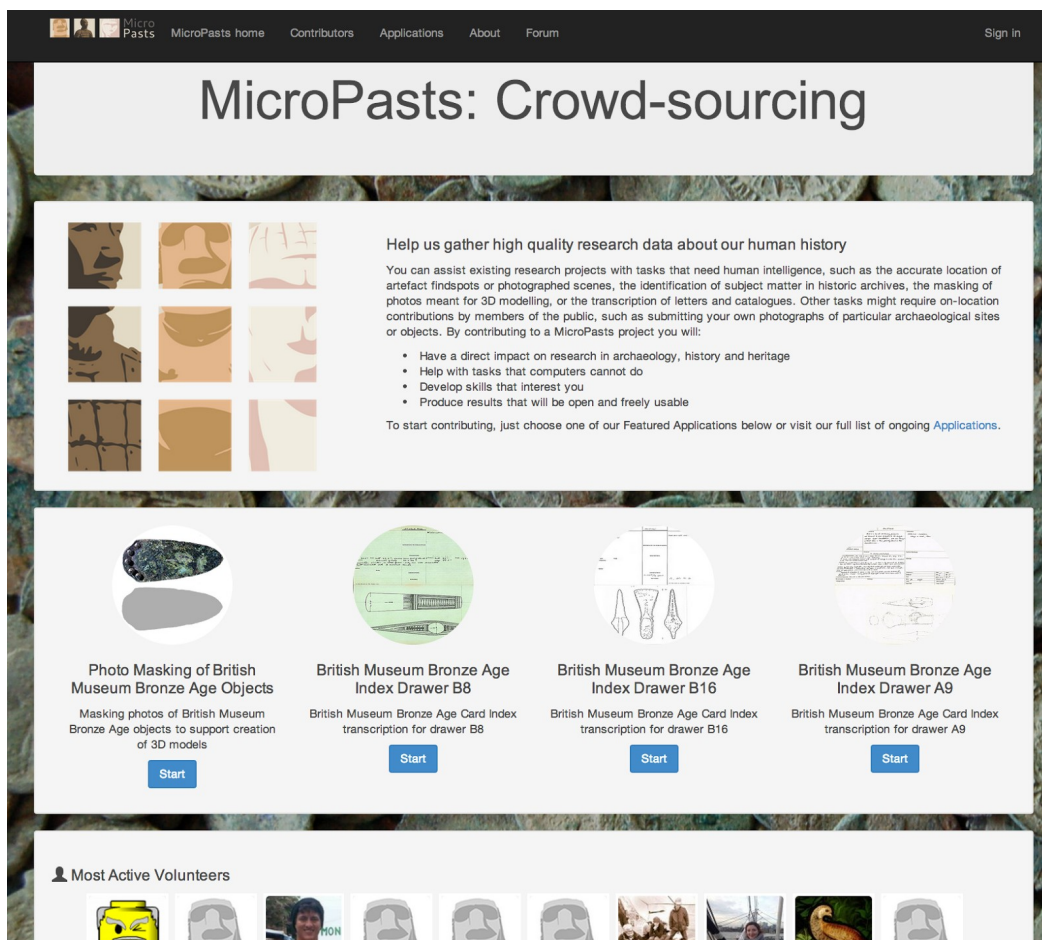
Micro Pasts MicroPasts home Contributors Applications About Forum Sign in

MicroPasts: Crowd-sourcing

Help us gather high quality research data about our human history

You can assist existing research projects with tasks that need human intelligence, such as the accurate location of artefact findspots or photographed scenes, the identification of subject matter in historic archives, the masking of photos meant for 3D modelling, or the transcription of letters and catalogues. Other tasks might require on-location contributions by members of the public, such as submitting your own photographs of particular archaeological sites or objects. By contributing to a MicroPasts project you will:

- Have a direct impact on research in archaeology, history and heritage
- Help with tasks that computers cannot do
- Develop skills that interest you
- Produce results that will be open and freely usable

To start contributing, just choose one of our Featured Applications below or visit our full list of ongoing Applications.

Photo Masking of British Museum Bronze Age Objects

Masking photos of British Museum Bronze Age objects to support creation of 3D models

Start

British Museum Bronze Age Index Drawer B8

British Museum Bronze Age Card Index transcription for drawer B8

Start

British Museum Bronze Age Index Drawer B16

British Museum Bronze Age Card Index transcription for drawer B16

Start

British Museum Bronze Age Index Drawer A9

British Museum Bronze Age Card Index transcription for drawer A9

Start

Most Active Volunteers